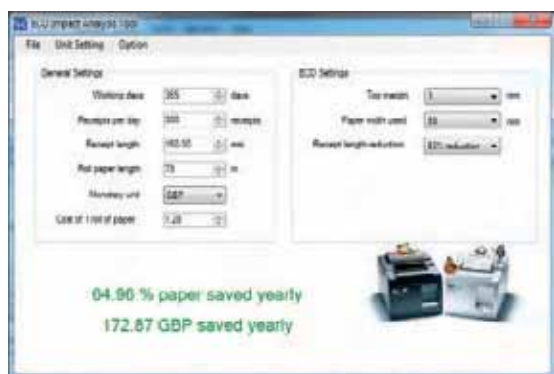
ECO Impact Analysis Tool

File Unit Setting Option

General Settings

Working days 365 days

Receipts per day 500 receipts

Receipt length 160.50 mm

Roll paper length 75 m

Monetary unit GBP

Cost of 1 roll of paper 1.20

ECO Settings

Top margin 1 mm

Paper width used 58 mm

Receipt length reduction 83% reduction

64.96 % paper saved yearly

172.87 GBP saved yearly